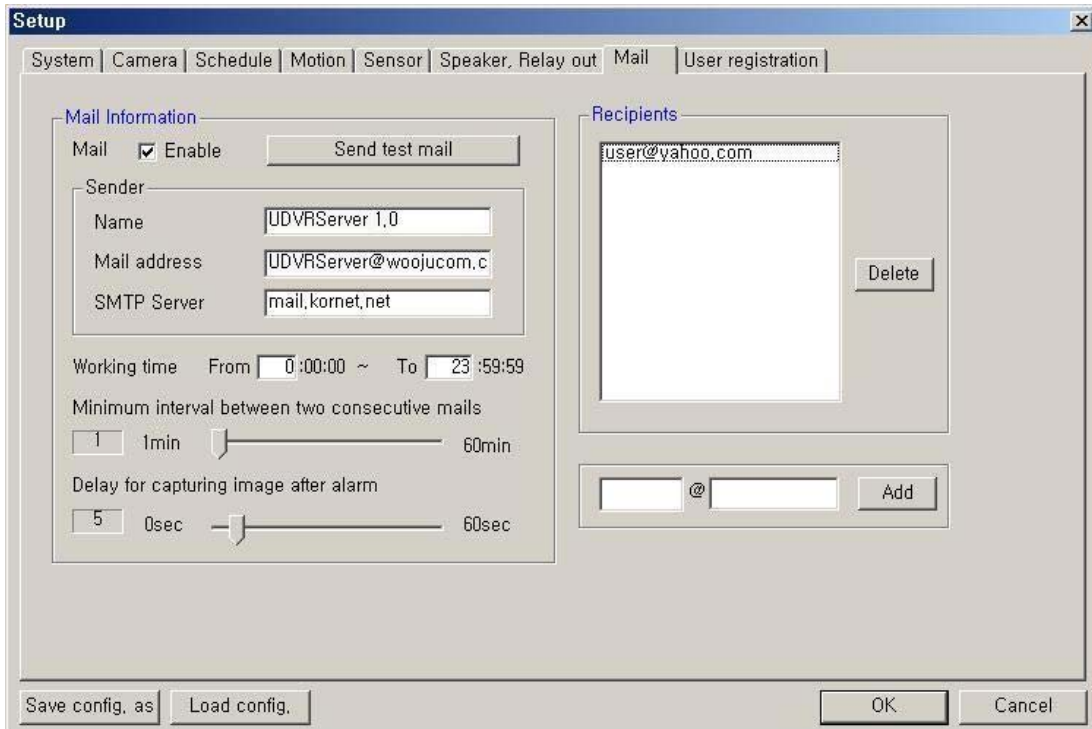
Setup

System | Camera | Schedule | Motion | Sensor | Speaker, Relay out | Mail | User registration

Mail Information

Mail ☑ Enable

Send test mail

Sender

Name UDVRServer 1,0

Mail address UDVRServer@woojucom,c

SMTP Server mail,kornet,net

Working time From 0 :00:00 ~ To 23 :59:59

Minimum interval between two consecutive mails

1 1min 60min

Delay for capturing image after alarm

5 0sec 60sec

Recipients

user@yahoo,com

Delete

@

Add

Save config, as

Load config,

OK

Cancel